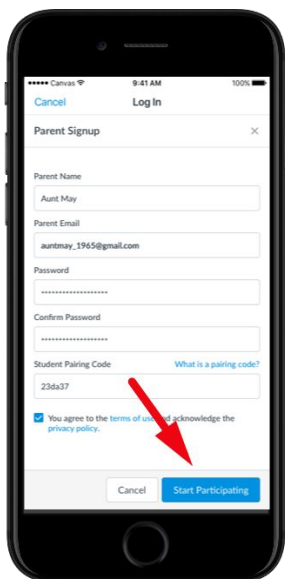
●●●●● Canvas 9:41 AM 100%

Cancel Log In

Parent Signup ×

Parent Name
Aunt May

Parent Email
auntmay_1965@gmail.com

Password
••••••••••••••••••

Confirm Password
••••••••••••••••••

Student Pairing Code What is a pairing code?
23da37

You agree to the terms of us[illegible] acknowledge the privacy policy.

Cancel Start Participating